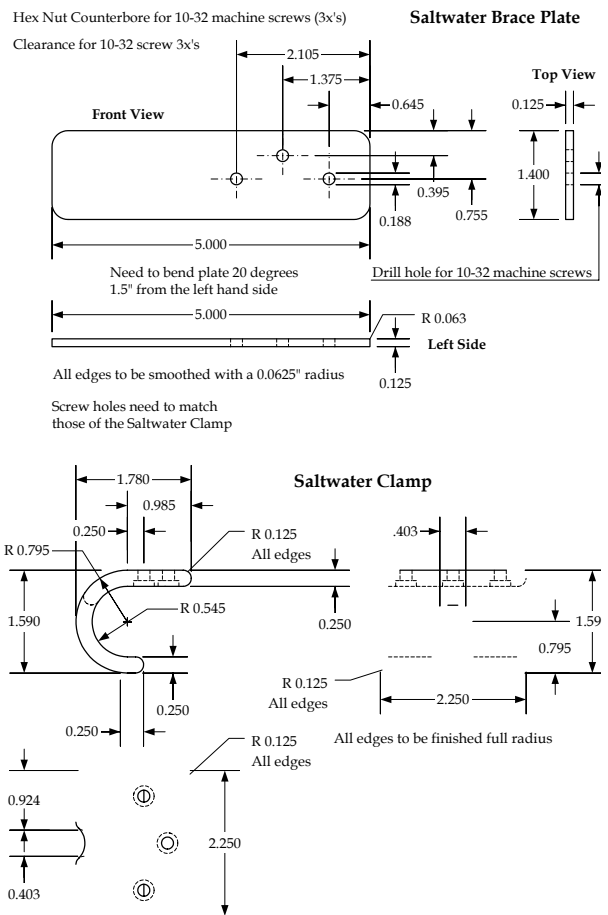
Hex Nut Counterbore for 10-32 machine screws (3x's)

Saltwater Brace Plate

Clearance for 10-32 screw 3x's

2.105

1.375

Top View

0.645

0.125

Front View

1.400

0.395

0.188

0.755

5.000

Need to bend plate 20 degrees 1.5" from the left hand side

Drill hole for 10-32 machine screws

5.000

R 0.063

Left Side

0.125

All edges to be smoothed with a 0.0625" radius

Screw holes need to match those of the Saltwater Clamp

Saltwater Clamp

1.780

0.985

0.250

R 0.125 All edges

.403

R 0.795

R 0.545

1.590

0.250

1.59

0.795

0.250

R 0.125 All edges

2.250

0.250

All edges to be finished full radius

R 0.125 All edges

0.924

2.250

0.403